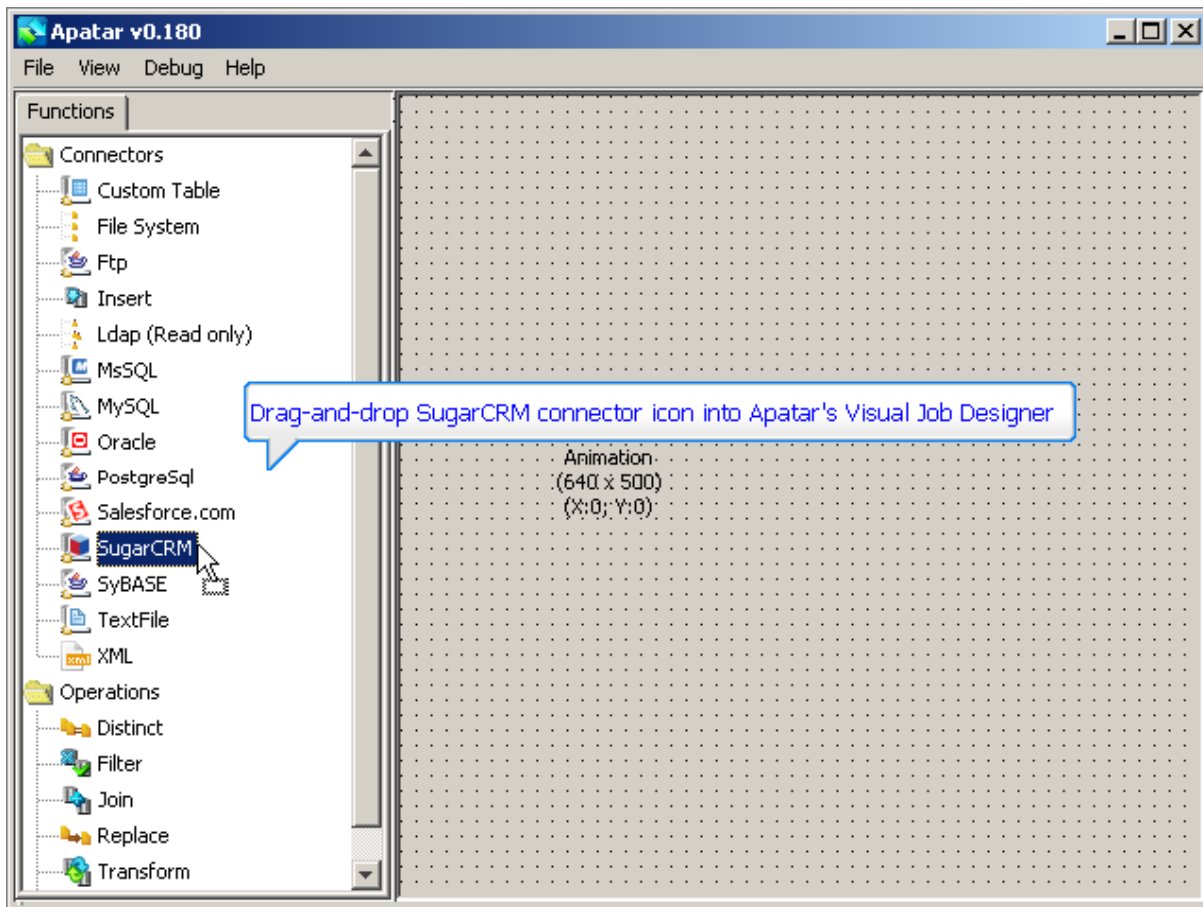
Apatar v0.180

File View Debug Help

Functions

Connectors
Custom Table
File System
Ftp
Insert
Ldap (Read only)
MsSQL
MySQL
Oracle
PostgreSql
Salesforce.com
SugarCRM
SyBASE
TextFile
XML
Operations
Distinct
Filter
Join
Replace
Transform

Drag-and-drop SugarCRM connector icon into Apatar's Visual Job Designer

Animation
(640 x 500)
(X:0; Y:0)